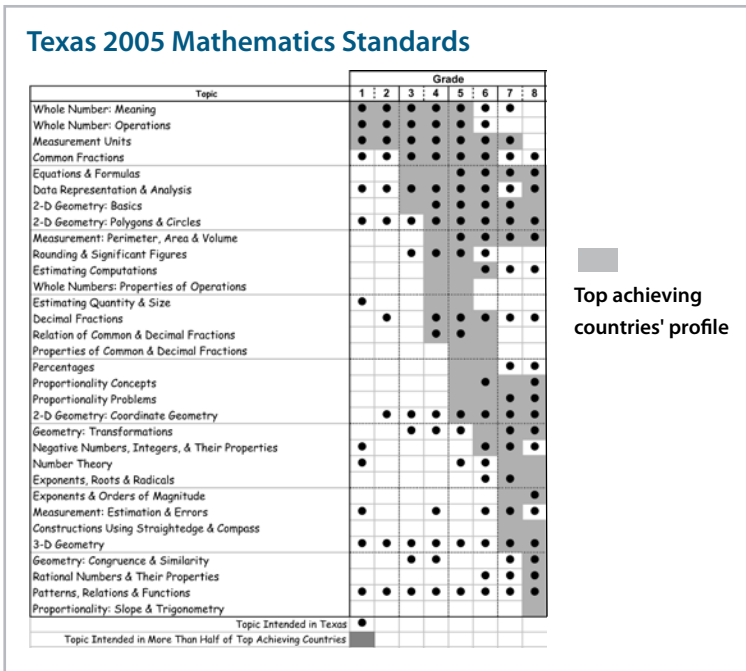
Texas 2005 Mathematics Standards

| Topic | 1 | 2 | 3 | 4 | 5 | 6 | 7 | 8 |
|---|---|---|---|---|---|---|---|---|
| Whole Number: Meaning | ● | ● | ● | ● | ● | ● | ● | |
| Whole Number: Operations | ● | ● | ● | ● | ● | ● | | |
| Measurement Units | ● | ● | ● | ● | ● | ● | ● | |
| Common Fractions | ● | ● | ● | ● | ● | ● | ● | ● |
| Equations & Formulas | | | | | ● | ● | ● | ● |
| Data Representation & Analysis | ● | ● | ● | ● | ● | ● | ● | ● |
| 2-D Geometry: Basics | | | | ● | ● | ● | ● | |
| 2-D Geometry: Polygons & Circles | ● | ● | ● | ● | ● | ● | ● | ● |
| Measurement: Perimeter, Area & Volume | | | | | ● | ● | ● | ● |
| Rounding & Significant Figures | | | ● | ● | ● | ● | | |
| Estimating Computations | | | | | | ● | ● | ● |
| Whole Numbers: Properties of Operations | | | | | | | | |
| Estimating Quantity & Size | ● | | | | | | | |
| Decimal Fractions | | ● | | ● | ● | ● | ● | ● |
| Relation of Common & Decimal Fractions | | | | ● | ● | | | |
| Properties of Common & Decimal Fractions | | | | | | | | |
| Percentages | | | | | | | ● | ● |
| Proportionality Concepts | | | | | | ● | | ● |
| Proportionality Problems | | | | | | | ● | ● |
| 2-D Geometry: Coordinate Geometry | | ● | ● | ● | ● | ● | ● | ● |
| Geometry: Transformations | | | ● | ● | ● | | ● | ● |
| Negative Numbers, Integers, & Their Properties | ● | | | | | ● | ● | ● |
| Number Theory | ● | | | | ● | ● | | |
| Exponents, Roots & Radicals | | | | | | ● | ● | |
| Exponents & Orders of Magnitude | | | | | | | | ● |
| Measurement: Estimation & Errors | ● | | | ● | | ● | ● | ● |
| Constructions Using Straightedge & Compass | | | | | | | | |
| 3-D Geometry | ● | ● | ● | ● | ● | ● | ● | ● |
| Geometry: Congruence & Similarity | | | ● | ● | | | ● | ● |
| Rational Numbers & Their Properties | | | | | | ● | ● | ● |
| Patterns, Relations & Functions | ● | ● | ● | ● | ● | ● | ● | ● |
| Proportionality: Slope & Trigonometry | | | | | | | | ● |

Grade

Topic Intended in Texas ●
Topic Intended in More Than Half of Top Achieving Countries

Top achieving countries' profile